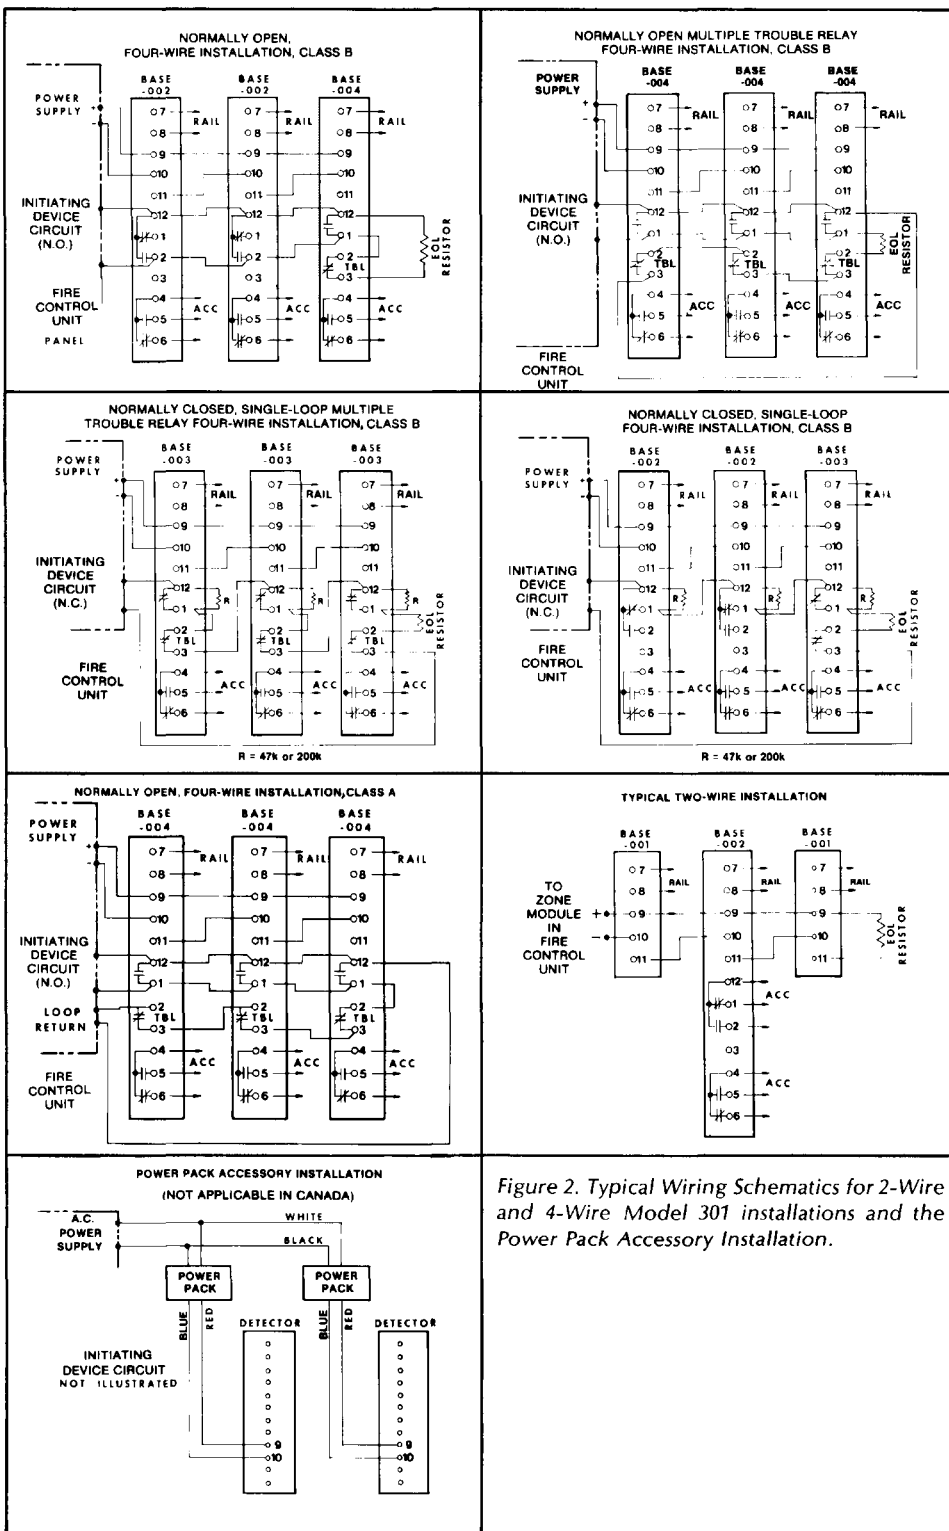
NORMALLY OPEN, FOUR-WIRE INSTALLATION, CLASS B

BASE -002 BASE -002 BASE -004

POWER SUPPLY + -

7 RAIL 8 9 10 11 12 1 2 3 4 5 6

INITIATING DEVICE CIRCUIT (N.O.)

FIRE CONTROL UNIT PANEL

ACC

TBL

EOL RESISTOR

NORMALLY OPEN MULTIPLE TROUBLE RELAY FOUR-WIRE INSTALLATION, CLASS B

BASE -004 BASE -004 BASE -004

POWER SUPPLY + -

7 RAIL 8 9 10 11 12 1 2 TBL 3 4 5 6 ACC

INITIATING DEVICE CIRCUIT (N.O.)

FIRE CONTROL UNIT

EOL RESISTOR

NORMALLY CLOSED, SINGLE-LOOP MULTIPLE TROUBLE RELAY FOUR-WIRE INSTALLATION, CLASS B

BASE -003 BASE -003 BASE -003

POWER SUPPLY + -

7 RAIL 8 9 10 11 12 1 R 2 TBL 3 4 5 ACC 6

INITIATING DEVICE CIRCUIT (N.C.)

FIRE CONTROL UNIT

EOL RESISTOR

R = 47k or 200k

NORMALLY CLOSED, SINGLE-LOOP FOUR-WIRE INSTALLATION, CLASS B

BASE -002 BASE -002 BASE -003

POWER SUPPLY + -

7 RAIL 8 9 10 11 12 R 1 2 3 4 5 ACC 6

INITIATING DEVICE CIRCUIT (N.C.)

FIRE CONTROL UNIT

EOL RESISTOR

R = 47k or 200k

NORMALLY OPEN, FOUR-WIRE INSTALLATION,CLASS A

BASE -004 BASE -004 BASE -004

POWER SUPPLY + -

7 RAIL 8 9 10 11 12 1 2 TBL 3 4 5 ACC 6

INITIATING DEVICE CIRCUIT (N.O.)

LOOP RETURN

FIRE CONTROL UNIT

TYPICAL TWO-WIRE INSTALLATION

BASE -001 BASE -002 BASE -001

TO ZONE MODULE IN FIRE CONTROL UNIT + -

7 RAIL 8 9 10 11 12 ACC 1 2 3 4 ACC 5 6

EOL RESISTOR

POWER PACK ACCESSORY INSTALLATION
(NOT APPLICABLE IN CANADA)

A.C. POWER SUPPLY

WHITE BLACK

POWER PACK POWER PACK

BLUE RED BLUE RED

DETECTOR DETECTOR

INITIATING DEVICE CIRCUIT NOT ILLUSTRATED

9 10 9 10

Figure 2. Typical Wiring Schematics for 2-Wire and 4-Wire Model 301 installations and the Power Pack Accessory Installation.